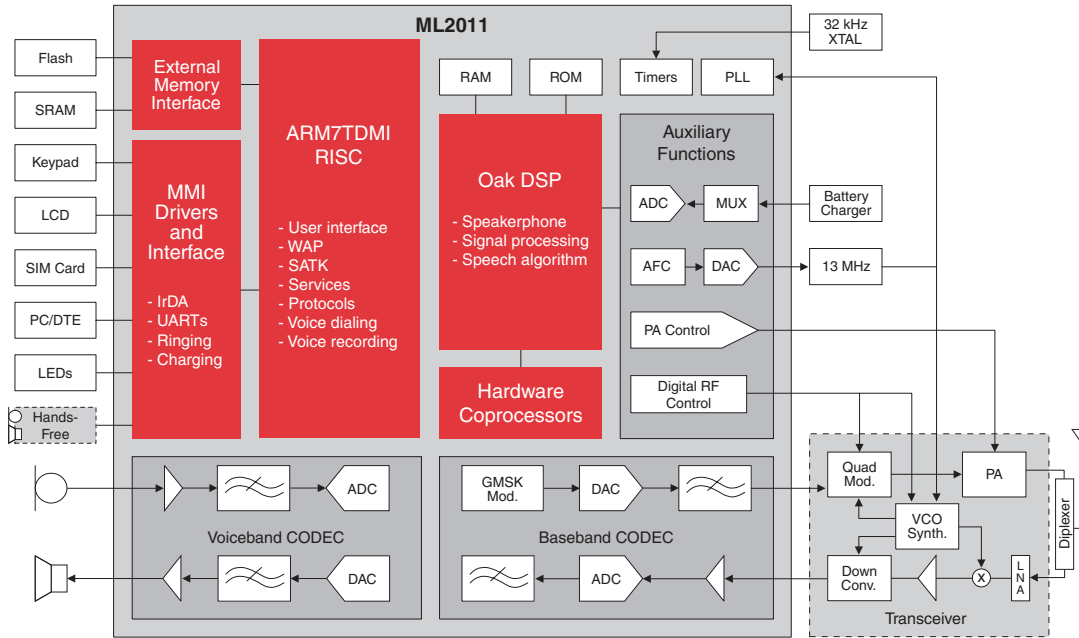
ML2011

32 kHz XTAL

Flash

SRAM

Keypad

LCD

SIM Card

PC/DTE

LEDs

Hands-Free

External Memory Interface

MMI Drivers and Interface

- IrDA
- UARTs
- Ringing
- Charging

ARM7TDMI RISC

- User interface
- WAP
- SATK
- Services
- Protocols
- Voice dialing
- Voice recording

RAM

ROM

Oak DSP

- Speakerphone
- Signal processing
- Speech algorithm

Hardware Coprocessors

Timers

PLL

Auxiliary Functions

ADC

MUX

Battery Charger

AFC

DAC

13 MHz

PA Control

Digital RF Control

ADC

Voiceband CODEC

DAC

GMSK Mod.

DAC

Baseband CODEC

ADC

Quad Mod.

PA

VCO Synth.

Diplexer

Down Conv.

L N A

Transceiver